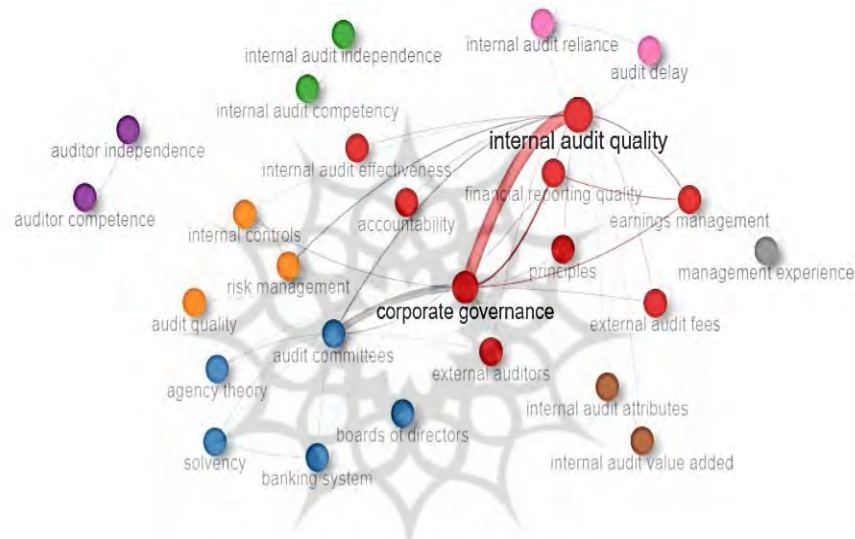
internal audit independence
internal audit reliance
audit delay
internal audit competency
auditor independence
internal audit quality
internal audit effectiveness
auditor competence
financial reporting quality
earnings management
accountability
internal controls
principles
management experience
risk management
corporate governance
audit quality
external audit fees
audit committees
agency theory
external auditors
internal audit attributes
boards of directors
solvency
banking system
internal audit value added